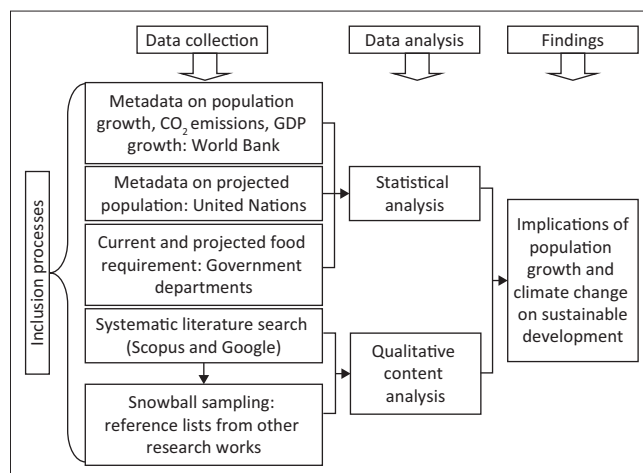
Data collection

Data analysis

Findings

Inclusion processes

Metadata on population growth, $CO_2$ emissions, GDP growth: World Bank

Metadata on projected population: United Nations

Current and projected food requirement: Government departments

Systematic literature search (Scopus and Google)

Snowball sampling: reference lists from other research works

Statistical analysis

Qualitative content analysis

Implications of population growth and climate change on sustainable development